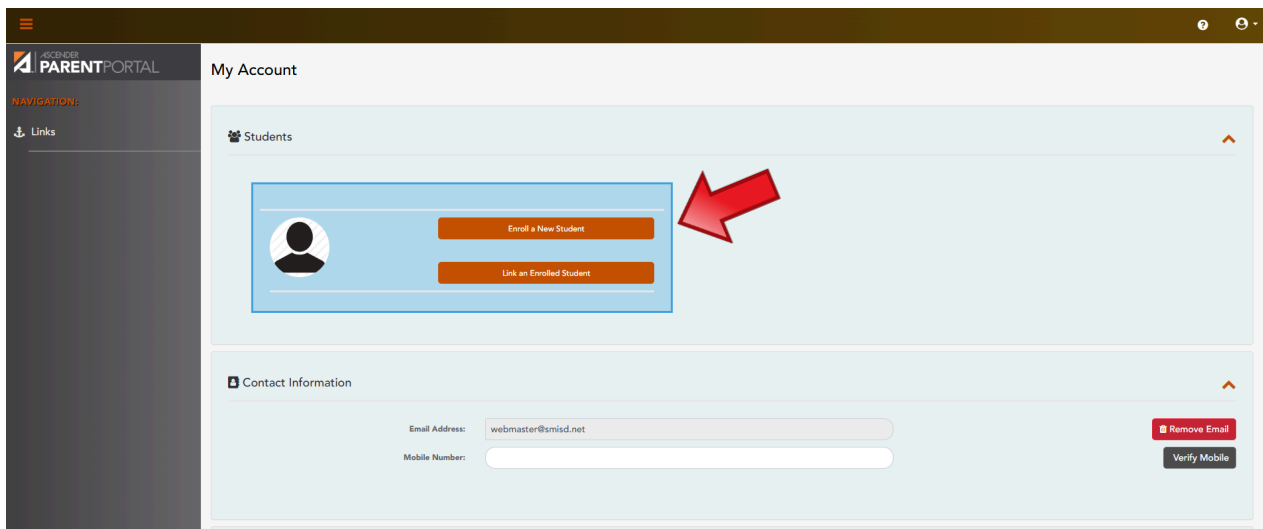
ASCENDER PARENTPORTAL

NAVIGATION:

Links

My Account

Students

Enroll a New Student

Link an Enrolled Student

Contact Information

Email Address: webmaster@smisd.net

Remove Email

Mobile Number:

Verify Mobile